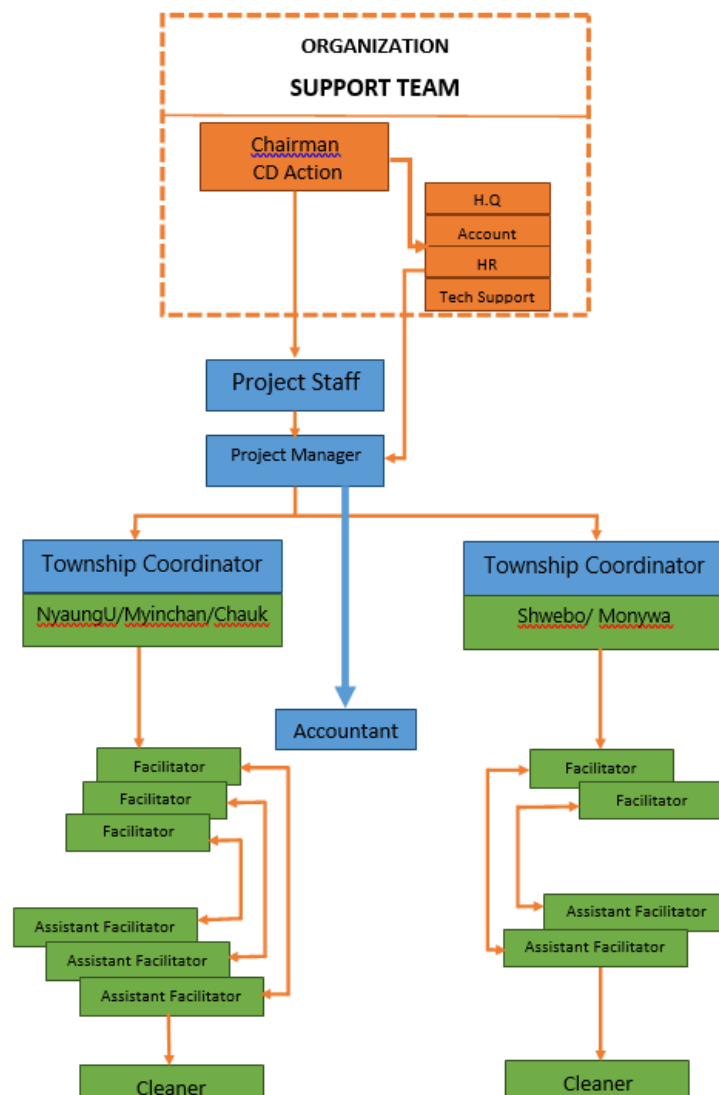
ORGANIZATION

SUPPORT TEAM

Chairman
CD Action

H.Q

Account

HR

Tech Support

Project Staff

Project Manager

Township Coordinator

NyaungU/Myinchan/Chauk

Township Coordinator

Shwebo/ Monywa

Accountant

Facilitator

Facilitator

Facilitator

Assistant Facilitator

Assistant Facilitator

Assistant Facilitator

Cleaner

Facilitator

Facilitator

Assistant Facilitator

Assistant Facilitator

Cleaner